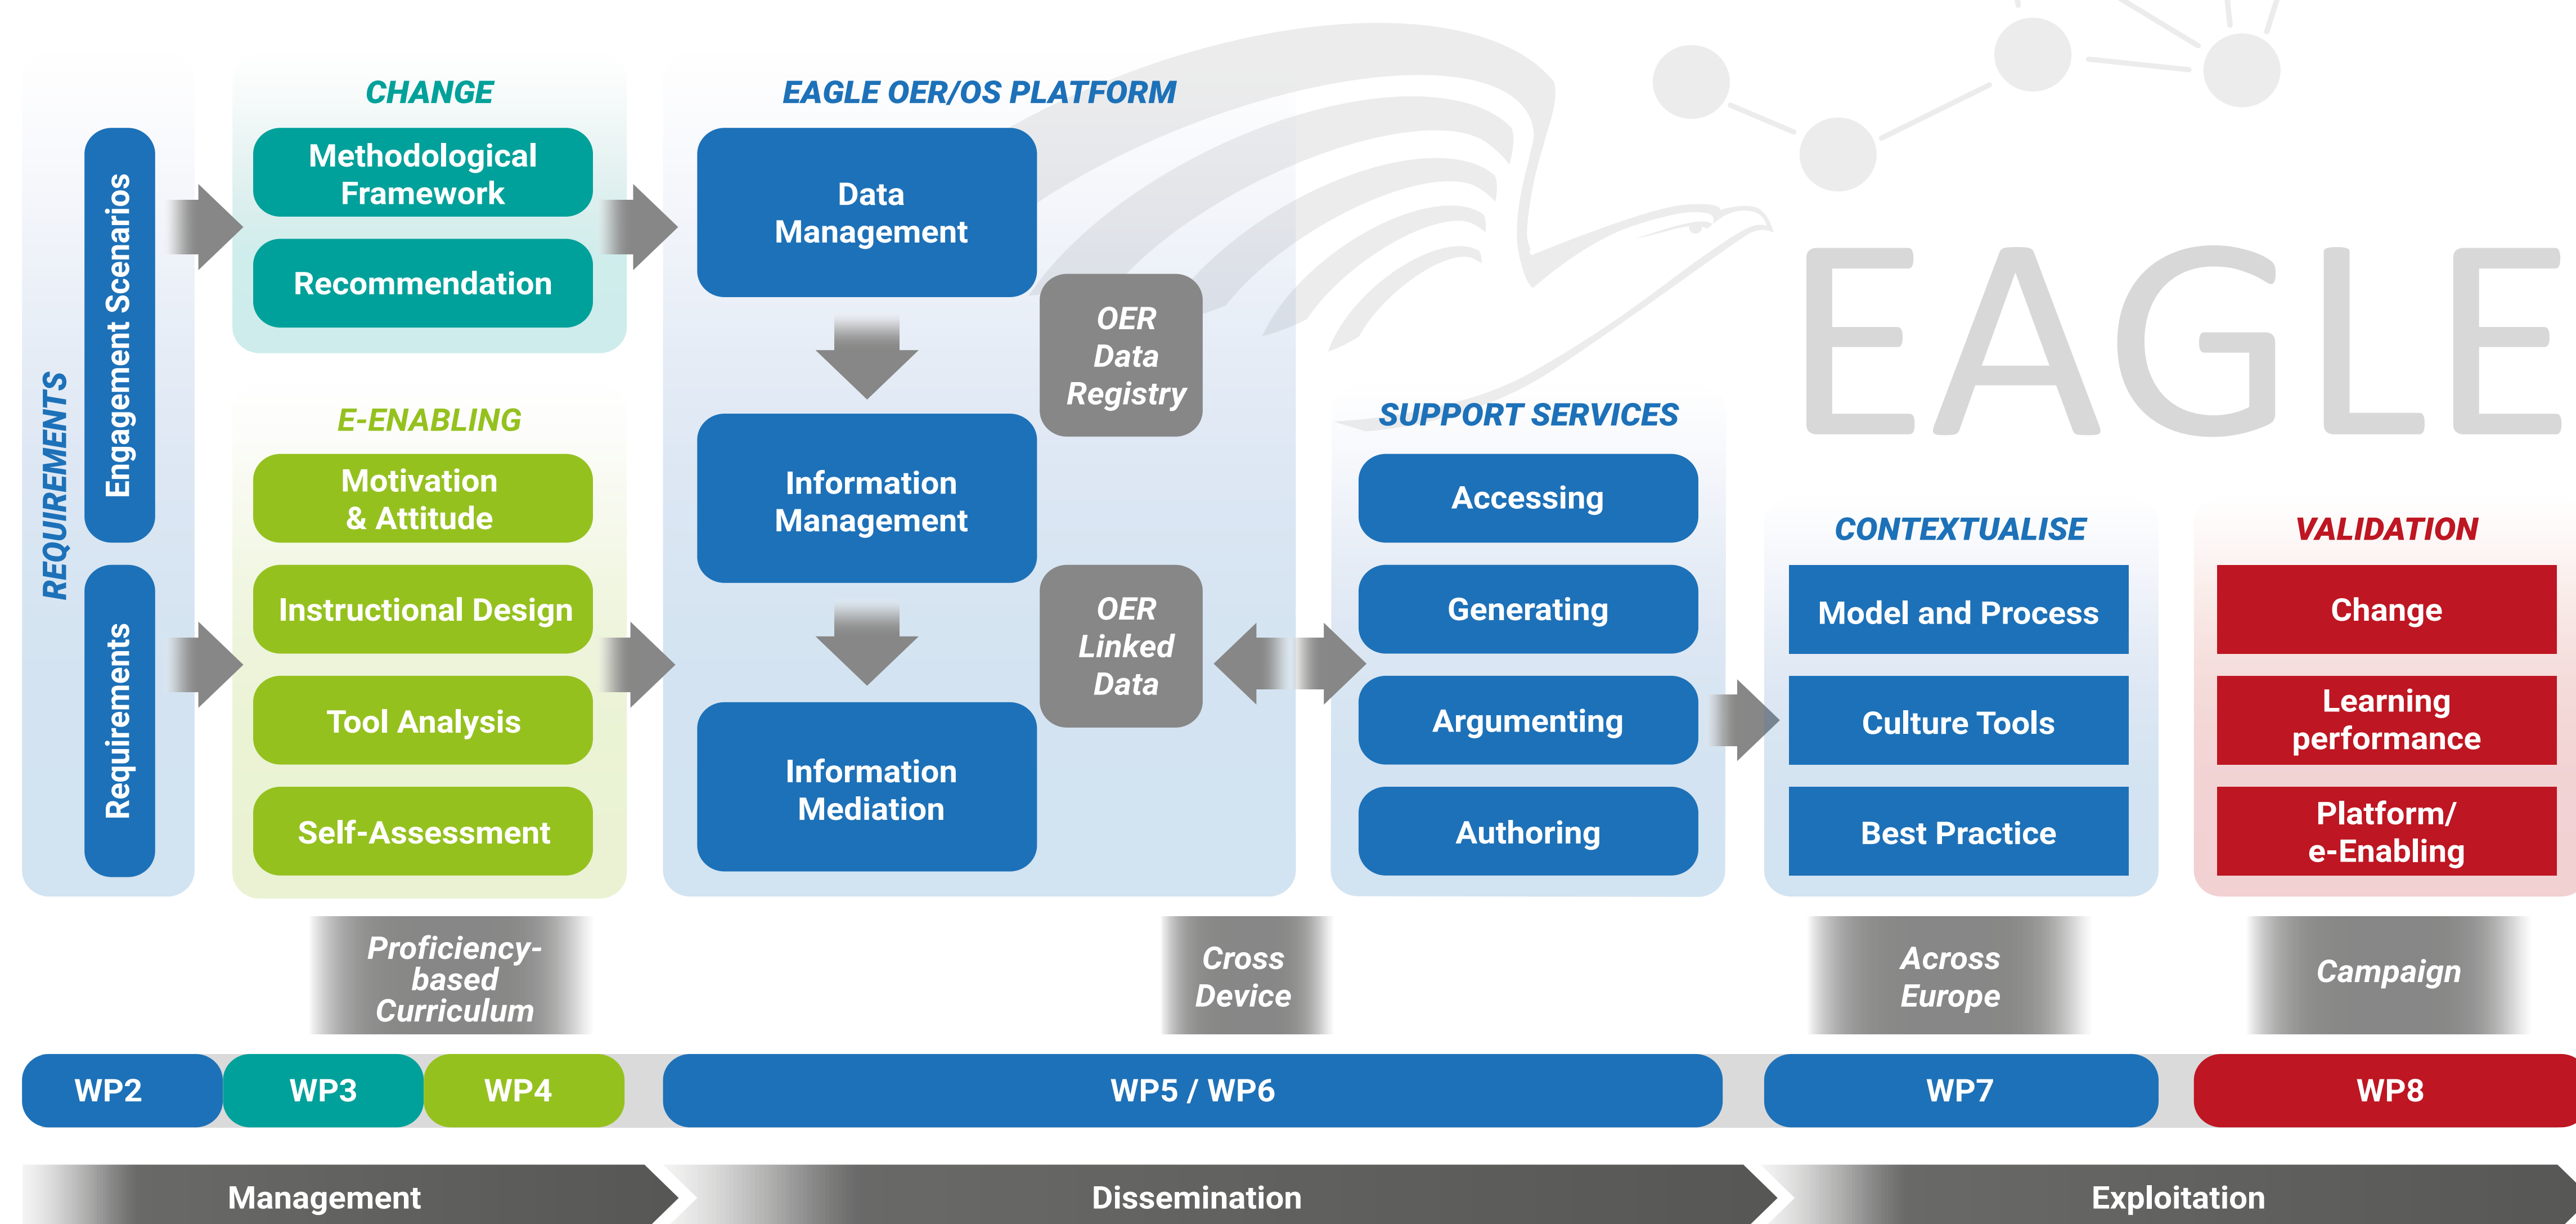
REQUIREMENTS

Engagement Scenarios

Requirements

CHANGE

Methodological Framework

Recommendation

E-ENABLING

Motivation & Attitude

Instructional Design

Tool Analysis

Self-Assessment

EAGLE OER/OS PLATFORM

Data Management

Information Management

Information Mediation

OER Data Registry

OER Linked Data

EAGLE

SUPPORT SERVICES

Accessing

Generating

Argumenting

Authoring

CONTEXTUALISE

Model and Process

Culture Tools

Best Practice

VALIDATION

Change

Learning performance

Platform/ e-Enabling

Proficiency-based Curriculum

Cross Device

Across Europe

Campaign

WP2

WP3

WP4

WP5 / WP6

WP7

WP8

Management

Dissemination

Exploitation